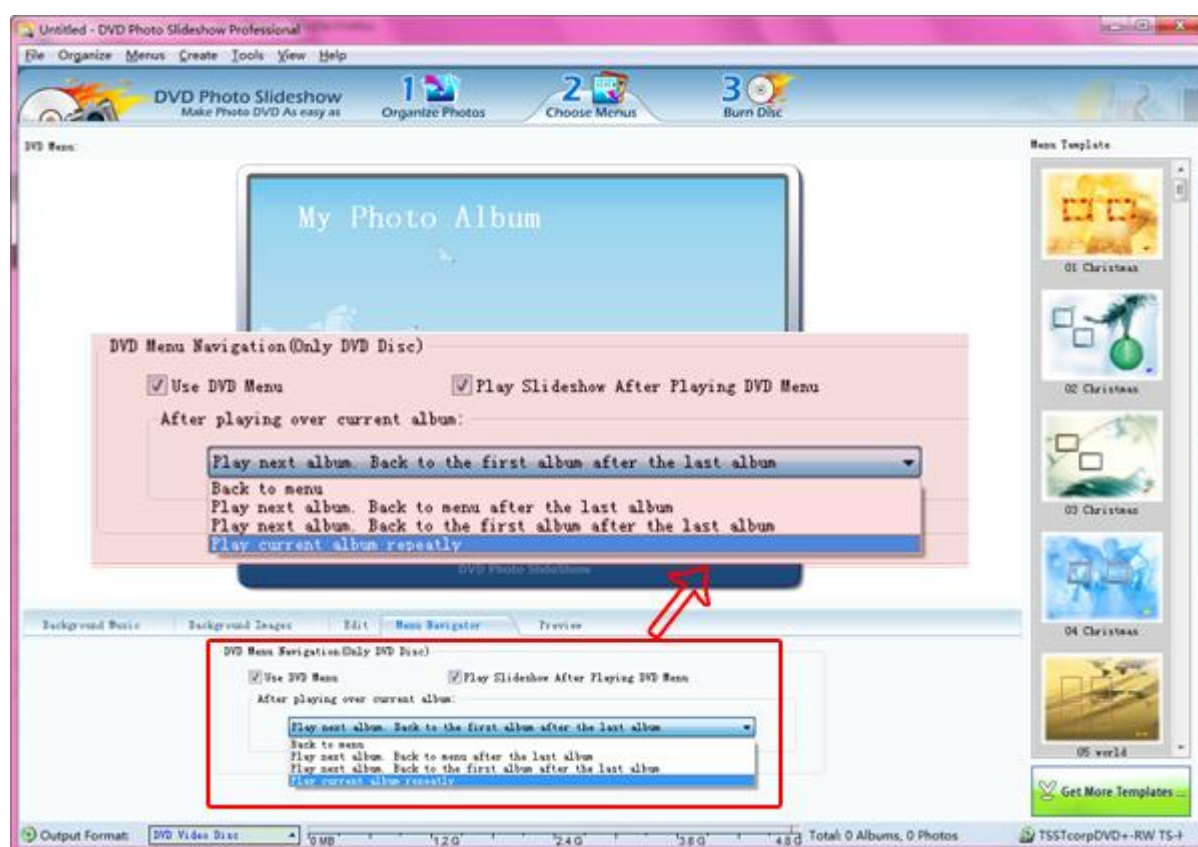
Untitled - DVD Photo Slideshow Professional

File Organize Menus Create Tools View Help

DVD Photo Slideshow
Make Photo DVD As easy as

1 Organize Photos
2 Choose Menus
3 Burn Disc

DVD Menu:

Menu Template

My Photo Album

DVD Menu Navigation(Only DVD Disc)

Use DVD Menu
Play Slideshow After Playing DVD Menu

After playing over current album:

Play next album. Back to the first album after the last album

Back to menu
Play next album. Back to menu after the last album
Play next album. Back to the first album after the last album
Play current album repeatly

DVD Photo Slideshow

01 Christmas
02 Christmas
03 Christmas
04 Christmas
05 world

Background Music | Background Images | Edit | Menu Navigator | Preview

DVD Menu Navigation(Only DVD Disc)

Use DVD Menu
Play Slideshow After Playing DVD Menu

After playing over current album:

Play next album. Back to the first album after the last album

Back to menu
Play next album. Back to menu after the last album
Play next album. Back to the first album after the last album
Play current album repeatly

Get More Templates ...

Output Format: DVD Video Disc
0MB 1.2G 2.4G 3.6G 4.8G
Total: 0 Albums, 0 Photos
TSSTcorpDVD+-RW TS-